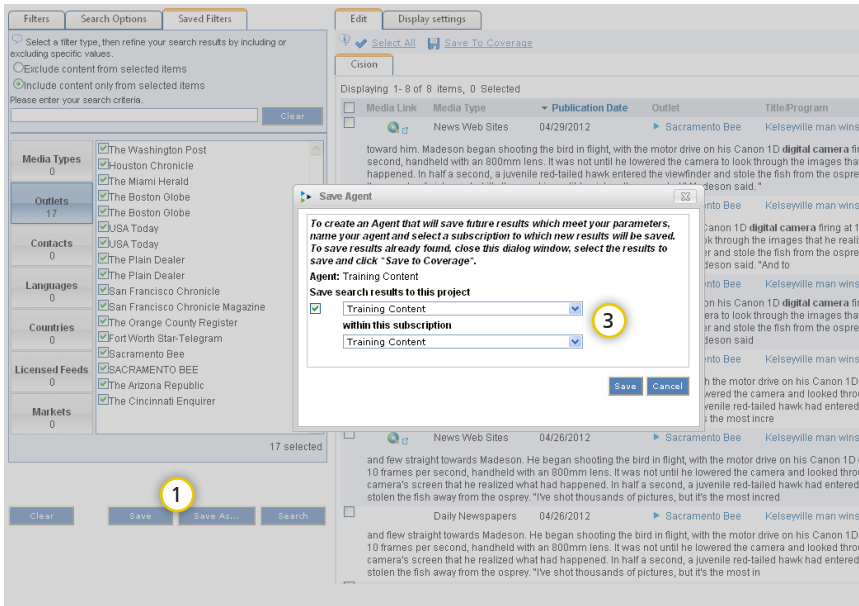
Filters | Search Options | Saved Filters

Select a filter type, then refine your search results by including or excluding specific values.

Exclude content from selected items

Include content only from selected items

Please enter your search criteria.

Clear

Media Types
0

Outlets
17

Contacts
0

Languages
0

Countries
0

Licensed Feeds
0

Markets
0

The Washington Post
Houston Chronicle
The Miami Herald
The Boston Globe
The Boston Globe
USA Today
USA Today
The Plain Dealer
The Plain Dealer
San Francisco Chronicle
San Francisco Chronicle Magazine
The Orange County Register
Fort Worth Star-Telegram
Sacramento Bee
SACRAMENTO BEE
The Arizona Republic
The Cincinnati Enquirer

17 selected

1

Clear | Save | Save As... | Search

Edit | Display settings

Select All | Save To Coverage

Cision

Displaying 1- 8 of 8 items, 0 Selected

| | Media Link | Media Type | Publication Date | Outlet | Title/Program |
|---|---|---|---|---|---|
| | | News Web Sites | 04/29/2012 | Sacramento Bee | Kelseyville man wins |

toward him. Madeson began shooting the bird in flight, with the motor drive on his Canon 1D digital camera fir second, handheld with an 800mm lens. It was not until he lowered the camera to look through the images that happened. In half a second, a juvenile red-tailed hawk entered the viewfinder and stole the fish from the ospre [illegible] adeson said."

nto Bee | Kelseyville man wins

Canon 1D digital camera firing at 1 ok through the images that he reali er and stole the fish from the ospre deson said. "And to

nto Bee | Kelseyville man wins

Canon 1D digital camera firing at 1 ok through the images that he reali er and stole the fish from the ospre deson said.

nto Bee | Kelseyville man wins

th the motor drive on his Canon 1D the camera and looked throu venile red-tailed hawk had entered s the most incre

Save Agent

To create an Agent that will save future results which meet your parameters, name your agent and select a subscription to which new results will be saved. To save results already found, close this dialog window, select the results to save and click "Save to Coverage".

Agent: Training Content

Save search results to this project

Training Content

within this subscription

Training Content

3

Save | Cancel

| | | News Web Sites | 04/26/2012 | Sacramento Bee | Kelseyville man wins |

and flew straight towards Madeson. He began shooting the bird in flight, with the motor drive on his Canon 1D 10 frames per second, handheld with an 800mm lens. It was not until he lowered the camera and looked throu camera's screen that he realized what had happened. In half a second, a juvenile red-tailed hawk had entered stolen the fish away from the osprey. "I've shot thousands of pictures, but it's the most incred

| | | Daily Newspapers | 04/26/2012 | Sacramento Bee | Kelseyville man wins |

and flew straight towards Madeson. He began shooting the bird in flight, with the motor drive on his Canon 1D 10 frames per second, handheld with an 800mm lens. It was not until he lowered the camera and looked throu camera's screen that he realized what had happened. In half a second, a juvenile red-tailed hawk had entered stolen the fish away from the osprey. "I've shot thousands of pictures, but it's the most in